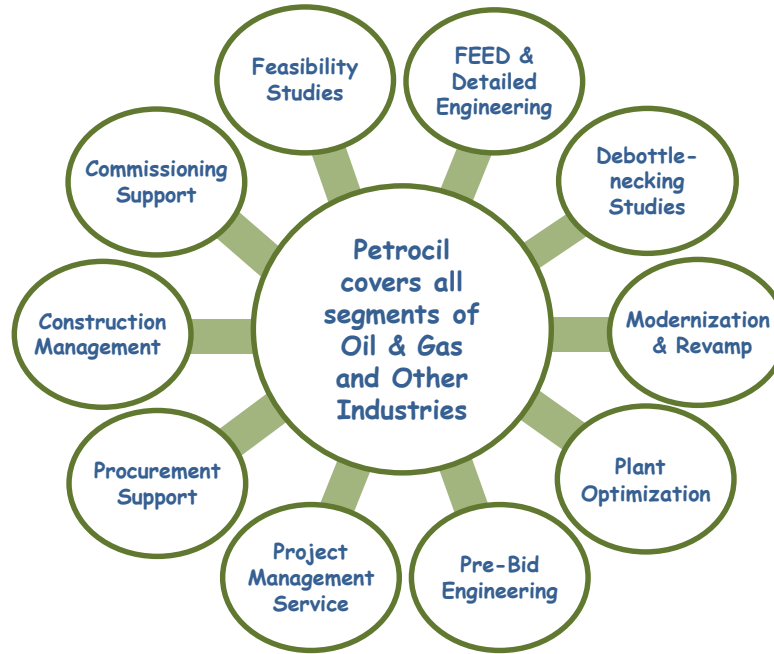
Petrocil covers all segments of Oil & Gas and Other Industries

Feasibility Studies

FEED & Detailed Engineering

Debottlenecking Studies

Modernization & Revamp

Plant Optimization

Pre-Bid Engineering

Project Management Service

Procurement Support

Construction Management

Commissioning Support